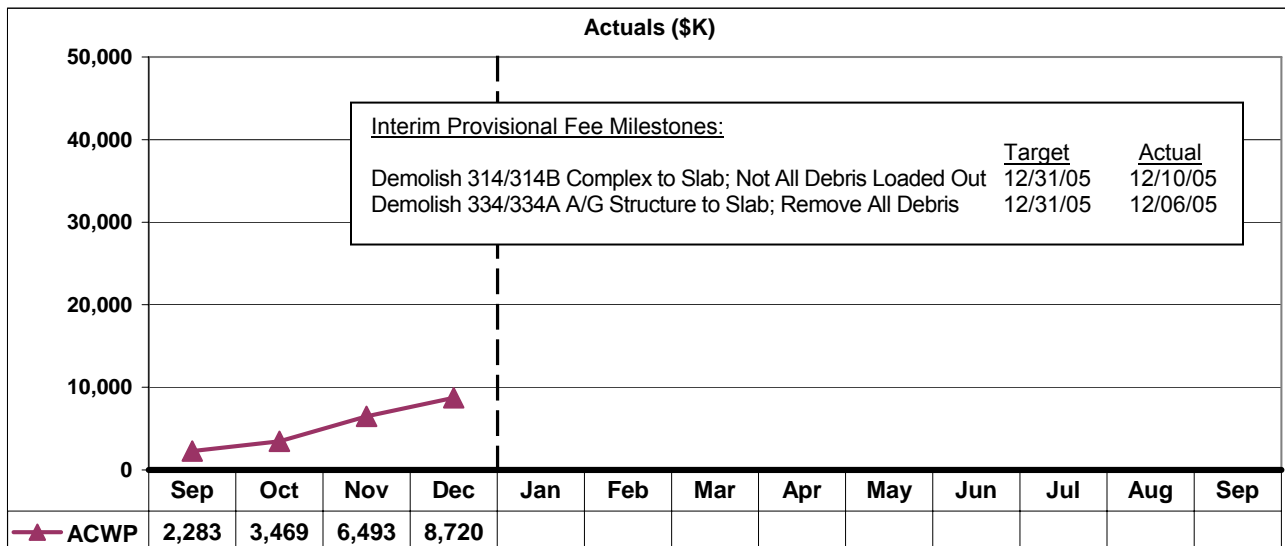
Actuals ($K)

50,000
40,000
30,000
20,000
10,000
0

Interim Provisional Fee Milestones:

| | Target | Actual |
|---|---|---|
| Demolish 314/314B Complex to Slab; Not All Debris Loaded Out | 12/31/05 | 12/10/05 |
| Demolish 334/334A A/G Structure to Slab; Remove All Debris | 12/31/05 | 12/06/05 |

| | Sep | Oct | Nov | Dec | Jan | Feb | Mar | Apr | May | Jun | Jul | Aug | Sep |
|---|---|---|---|---|---|---|---|---|---|---|---|---|---|
| ACWP | 2,283 | 3,469 | 6,493 | 8,720 | | | | | | | | | |